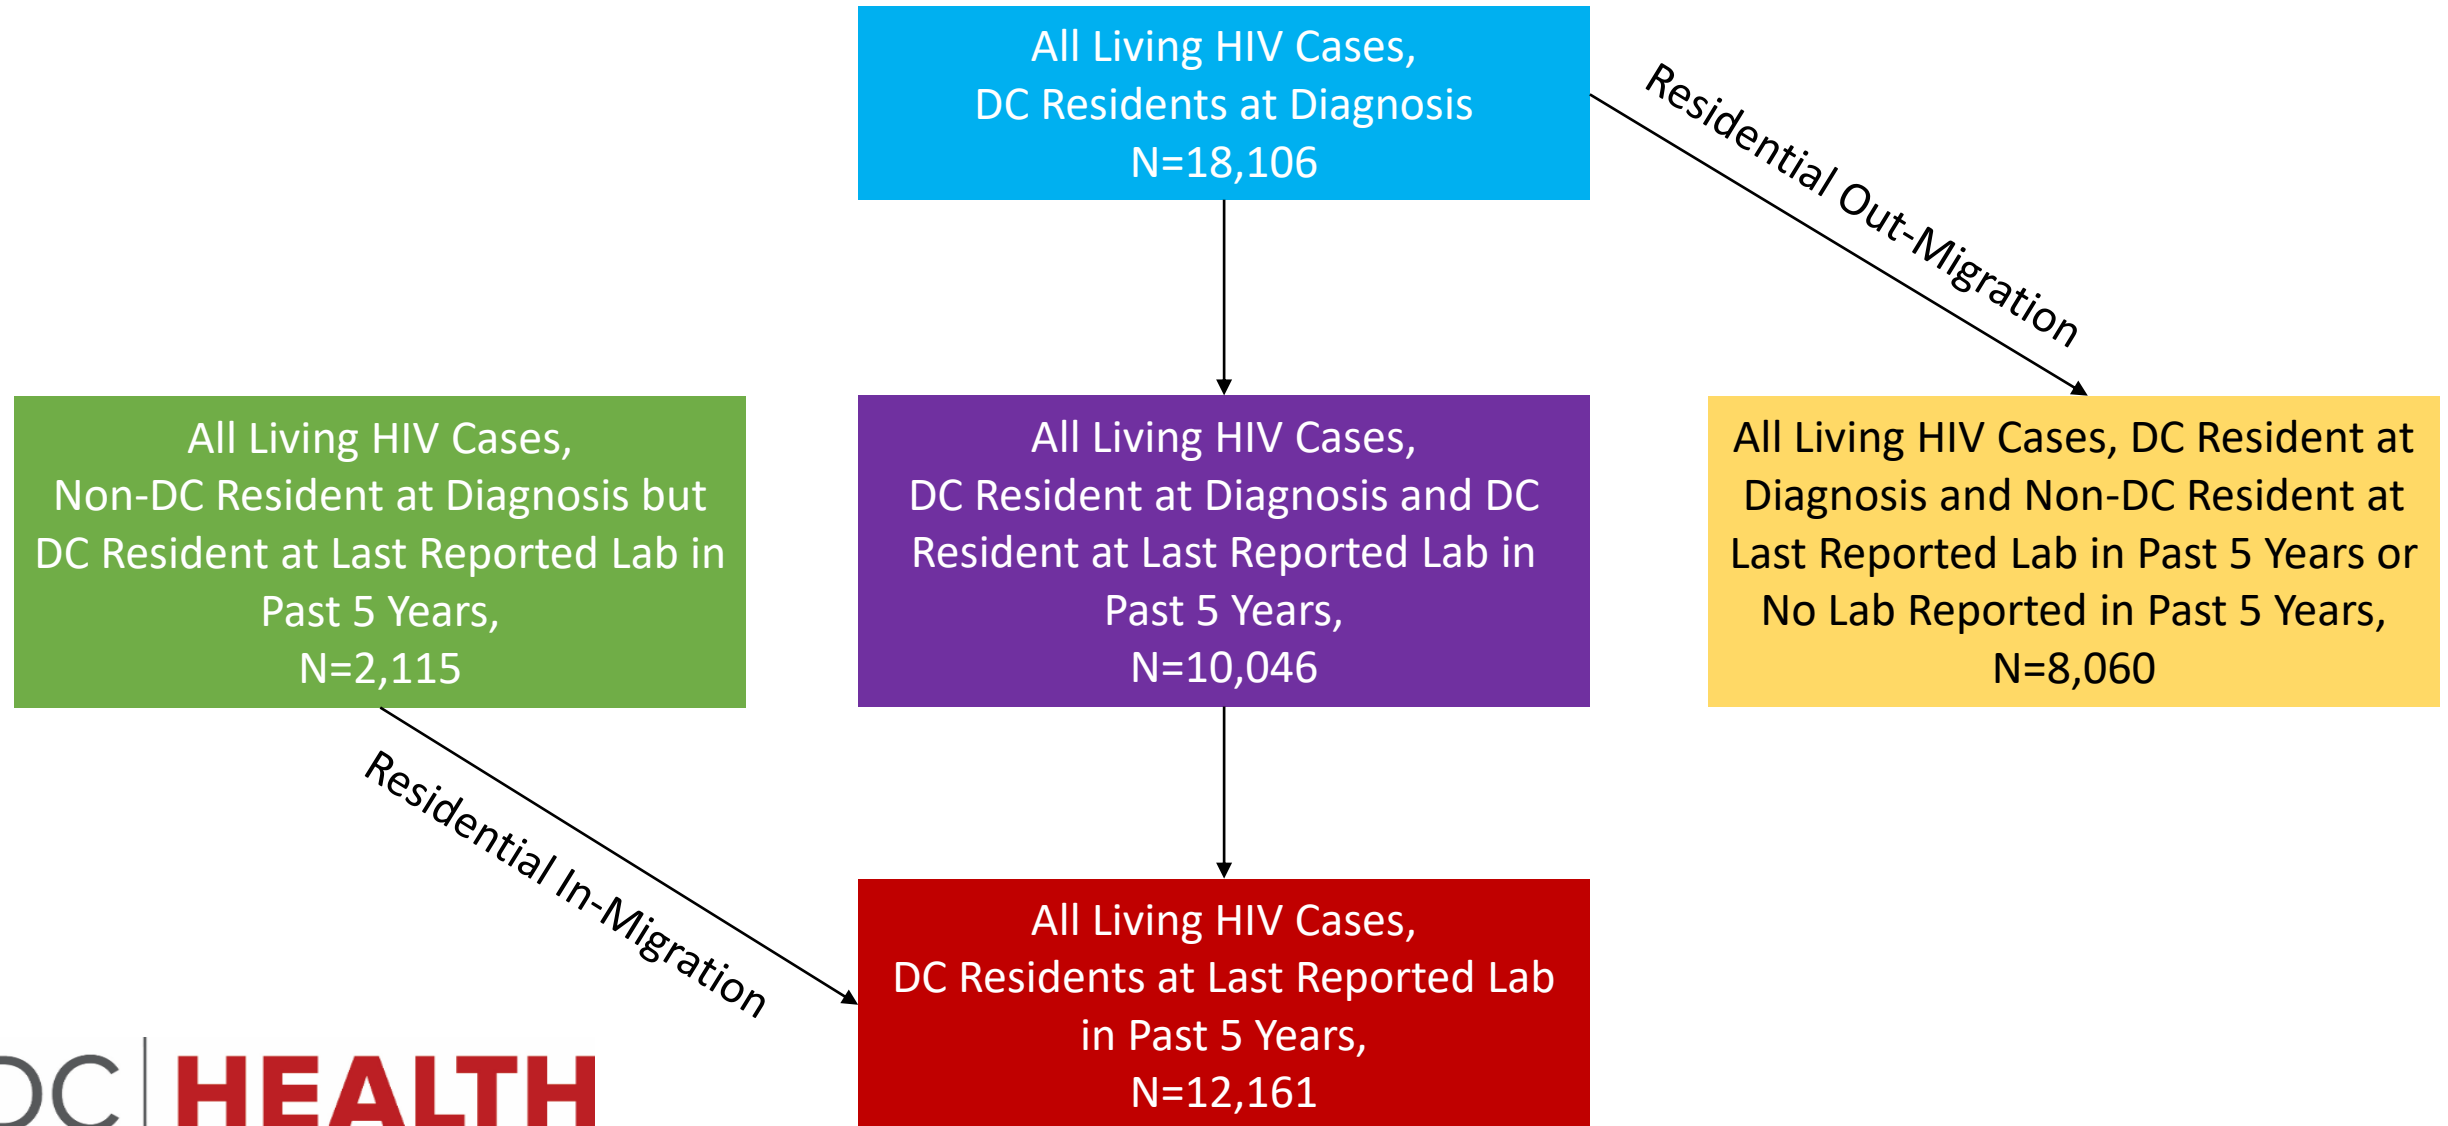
All Living HIV Cases,
DC Residents at Diagnosis
N=18,106

Residential Out-Migration

All Living HIV Cases,
Non-DC Resident at Diagnosis but DC Resident at Last Reported Lab in Past 5 Years,
N=2,115

All Living HIV Cases,
DC Resident at Diagnosis and DC Resident at Last Reported Lab in Past 5 Years,
N=10,046

All Living HIV Cases, DC Resident at Diagnosis and Non-DC Resident at Last Reported Lab in Past 5 Years or No Lab Reported in Past 5 Years,
N=8,060

Residential In-Migration

All Living HIV Cases,
DC Residents at Last Reported Lab in Past 5 Years,
N=12,161

DC HEALTH